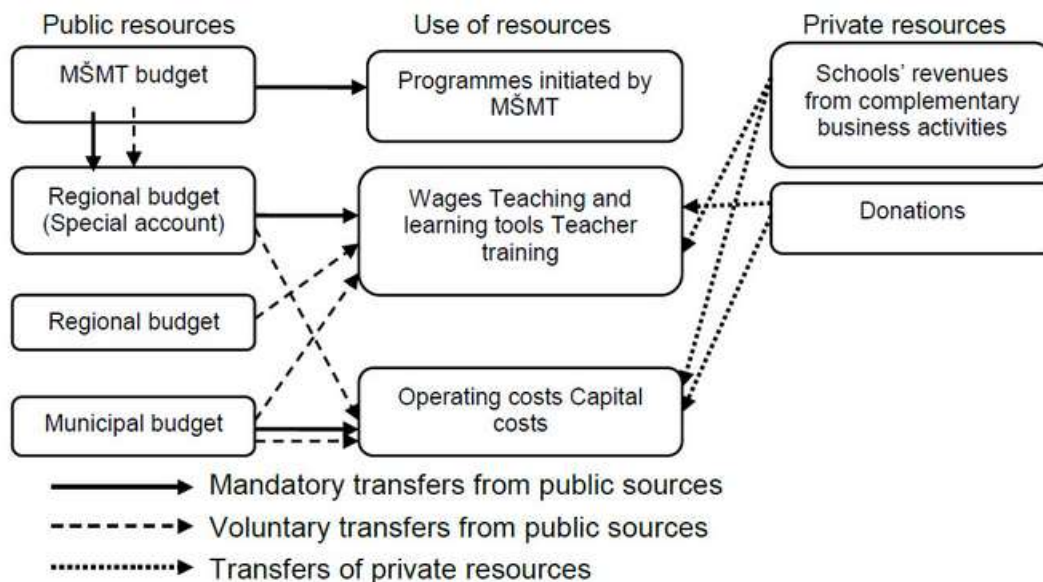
Public resources

MŠMT budget

Regional budget (Special account)

Regional budget

Municipal budget

Use of resources

Programmes initiated by MŠMT

Wages Teaching and learning tools Teacher training

Operating costs Capital costs

Private resources

Schools' revenues from complementary business activities

Donations

Mandatory transfers from public sources

Voluntary transfers from public sources

Transfers of private resources